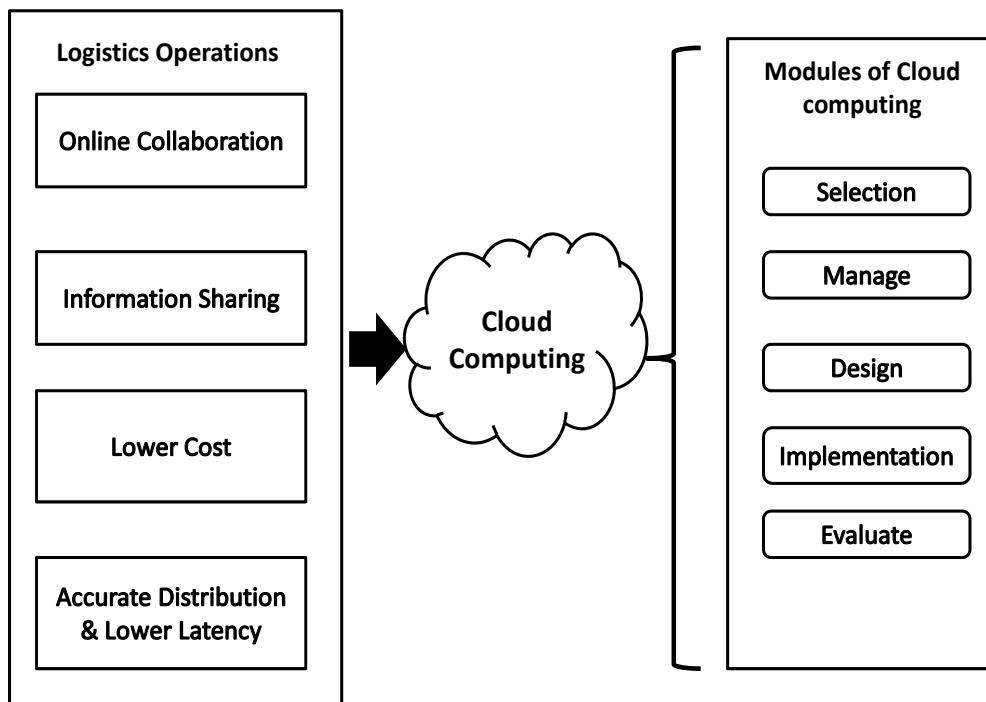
Logistics Operations

Online Collaboration

Information Sharing

Lower Cost

Accurate Distribution & Lower Latency

Cloud Computing

Modules of Cloud computing

Selection

Manage

Design

Implementation

Evaluate